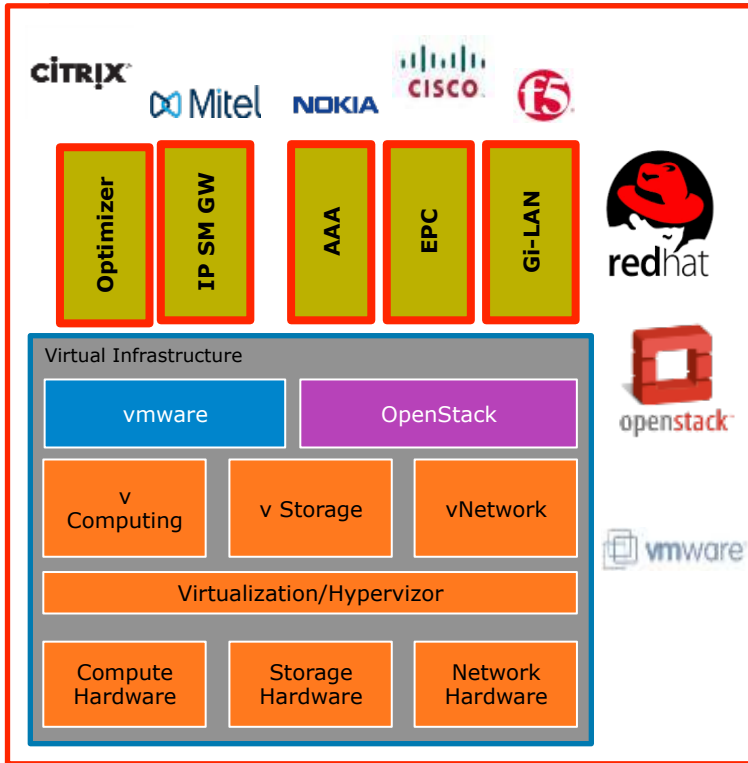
CITRIX

Mitel

NOKIA

CISCO

f5

Optimizer

IP SM GW

AAA

EPC

Gi-LAN

redhat

Virtual Infrastructure

vmware

OpenStack

v Computing

v Storage

vNetwork

Virtualization/Hypervizor

Compute Hardware

Storage Hardware

Network Hardware

openstack

vmware